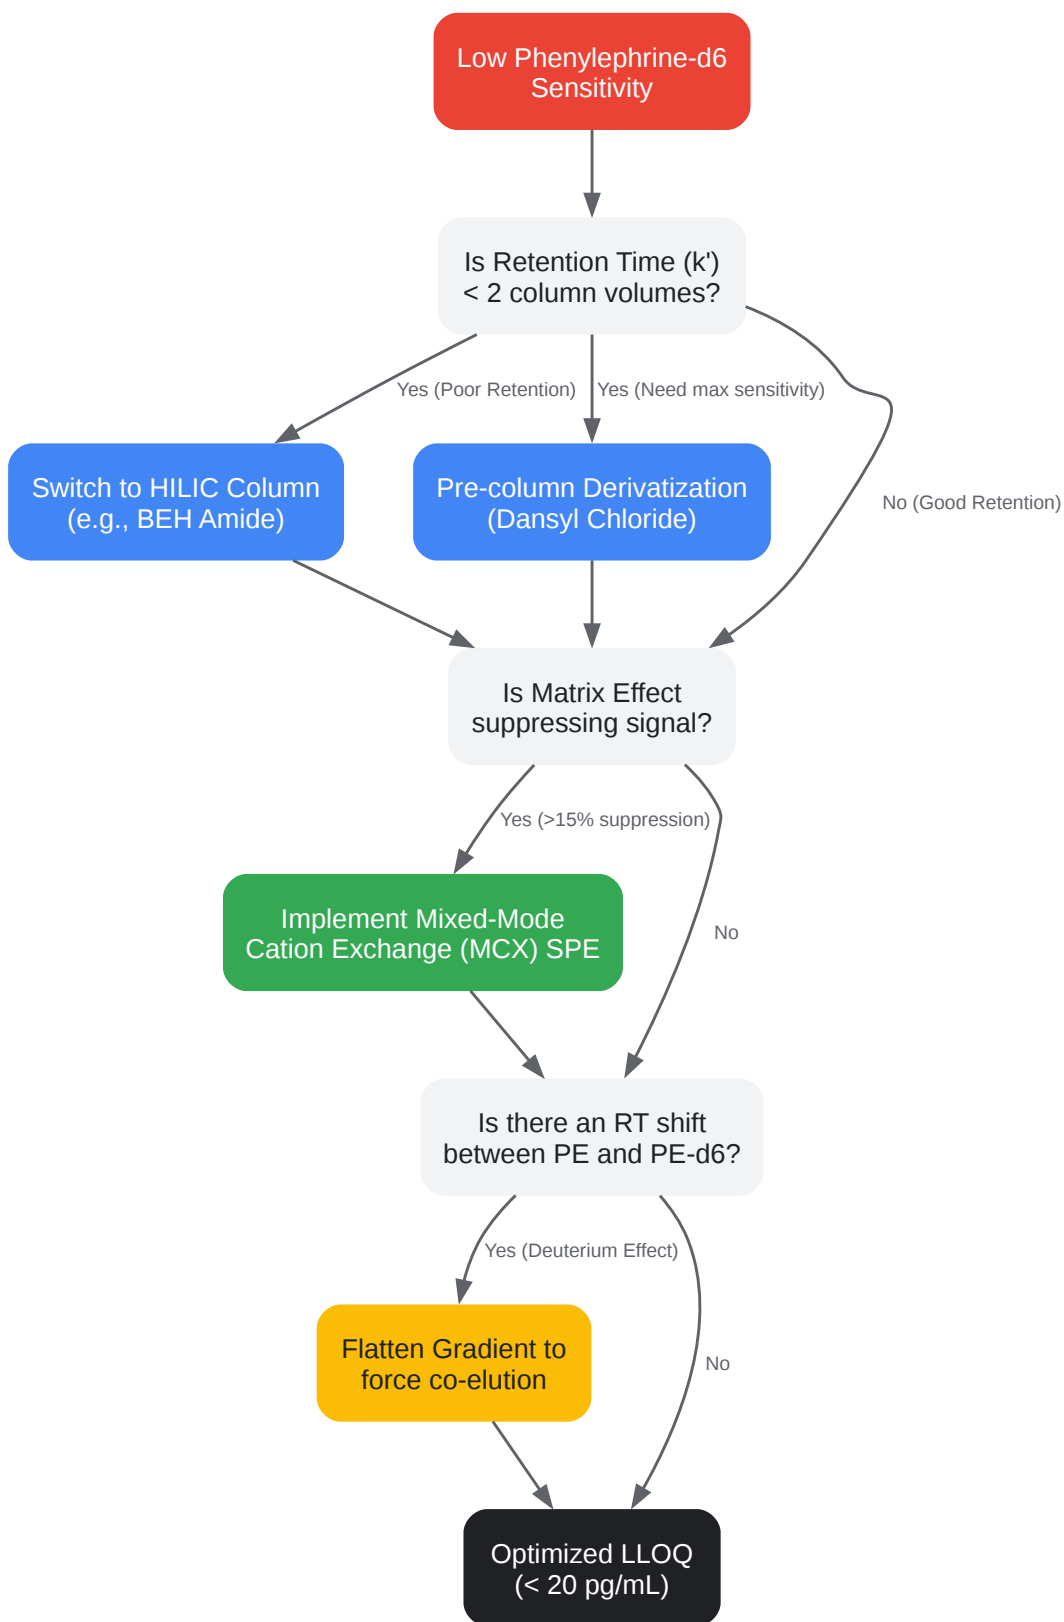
Low Phenylephrine-d6 Sensitivity

Is Retention Time (k') < 2 column volumes?

Yes (Poor Retention)

Yes (Need max sensitivity)

No (Good Retention)

Switch to HILIC Column (e.g., BEH Amide)

Pre-column Derivatization (Dansyl Chloride)

Is Matrix Effect suppressing signal?

Yes (>15% suppression)

No

Implement Mixed-Mode Cation Exchange (MCX) SPE

Is there an RT shift between PE and PE-d6?

Yes (Deuterium Effect)

No

Flatten Gradient to force co-elution

Optimized LLOQ (< 20 pg/mL)